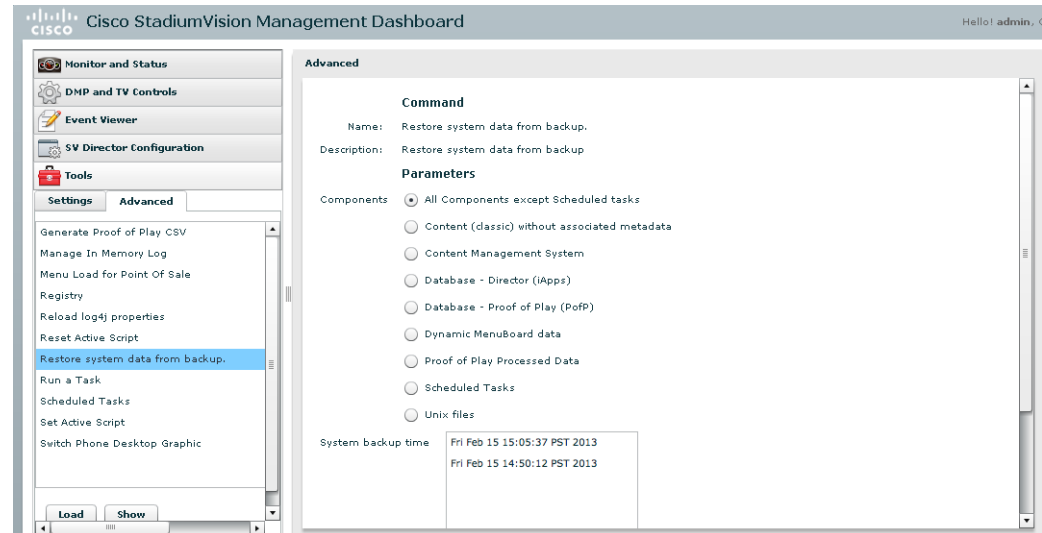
cisco Cisco StadiumVision Management Dashboard

Hello! admin, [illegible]

Monitor and Status

DMP and TV Controls

Event Viewer

SV Director Configuration

Tools

Settings | Advanced

Generate Proof of Play CSV
Manage In Memory Log
Menu Load for Point Of Sale
Registry
Reload log4j properties
Reset Active Script
Restore system data from backup.
Run a Task
Scheduled Tasks
Set Active Script
Switch Phone Desktop Graphic

Load | Show

Advanced

Command

Name: Restore system data from backup.

Description: Restore system data from backup

Parameters

Components
All Components except Scheduled tasks
Content (classic) without associated metadata
Content Management System
Database - Director (iApps)
Database - Proof of Play (PofP)
Dynamic MenuBoard data
Proof of Play Processed Data
Scheduled Tasks
Unix files

System backup time
Fri Feb 15 15:05:37 PST 2013
Fri Feb 15 14:50:12 PST 2013